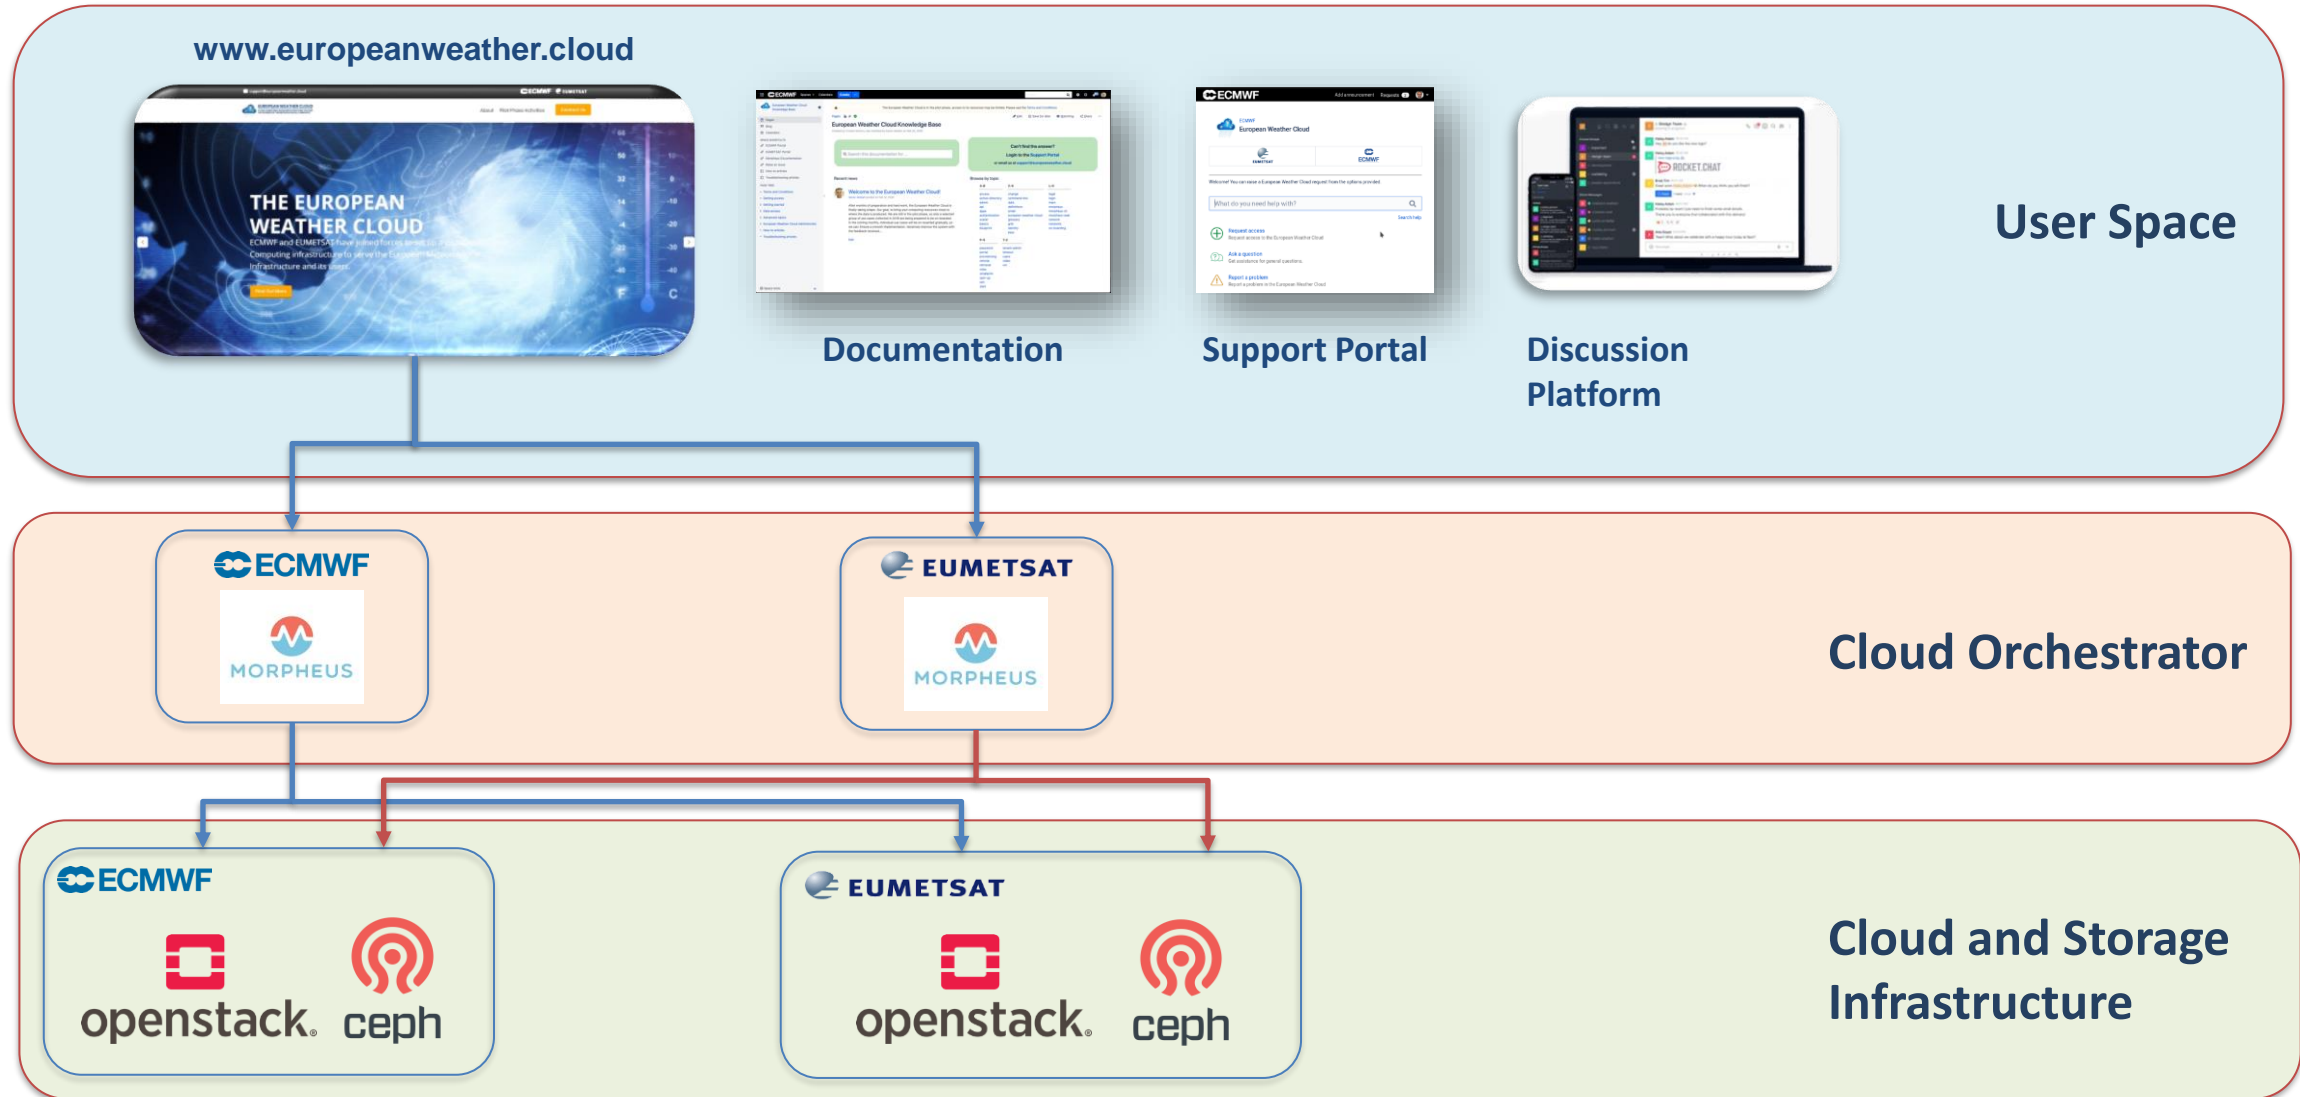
www.europeanweather.cloud

THE EUROPEAN WEATHER CLOUD

ECMWF and EUMETSAT have joined forces to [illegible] computing infrastructure to serve the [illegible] infrastructure and its users.

Documentation

European Weather Cloud Knowledge Base

ECMWF

European Weather Cloud

Support Portal

ROCKET.CHAT

Discussion Platform

User Space

ECMWF

MORPHEUS

EUMETSAT

MORPHEUS

Cloud Orchestrator

ECMWF

openstack. ceph

EUMETSAT

openstack. ceph

Cloud and Storage Infrastructure